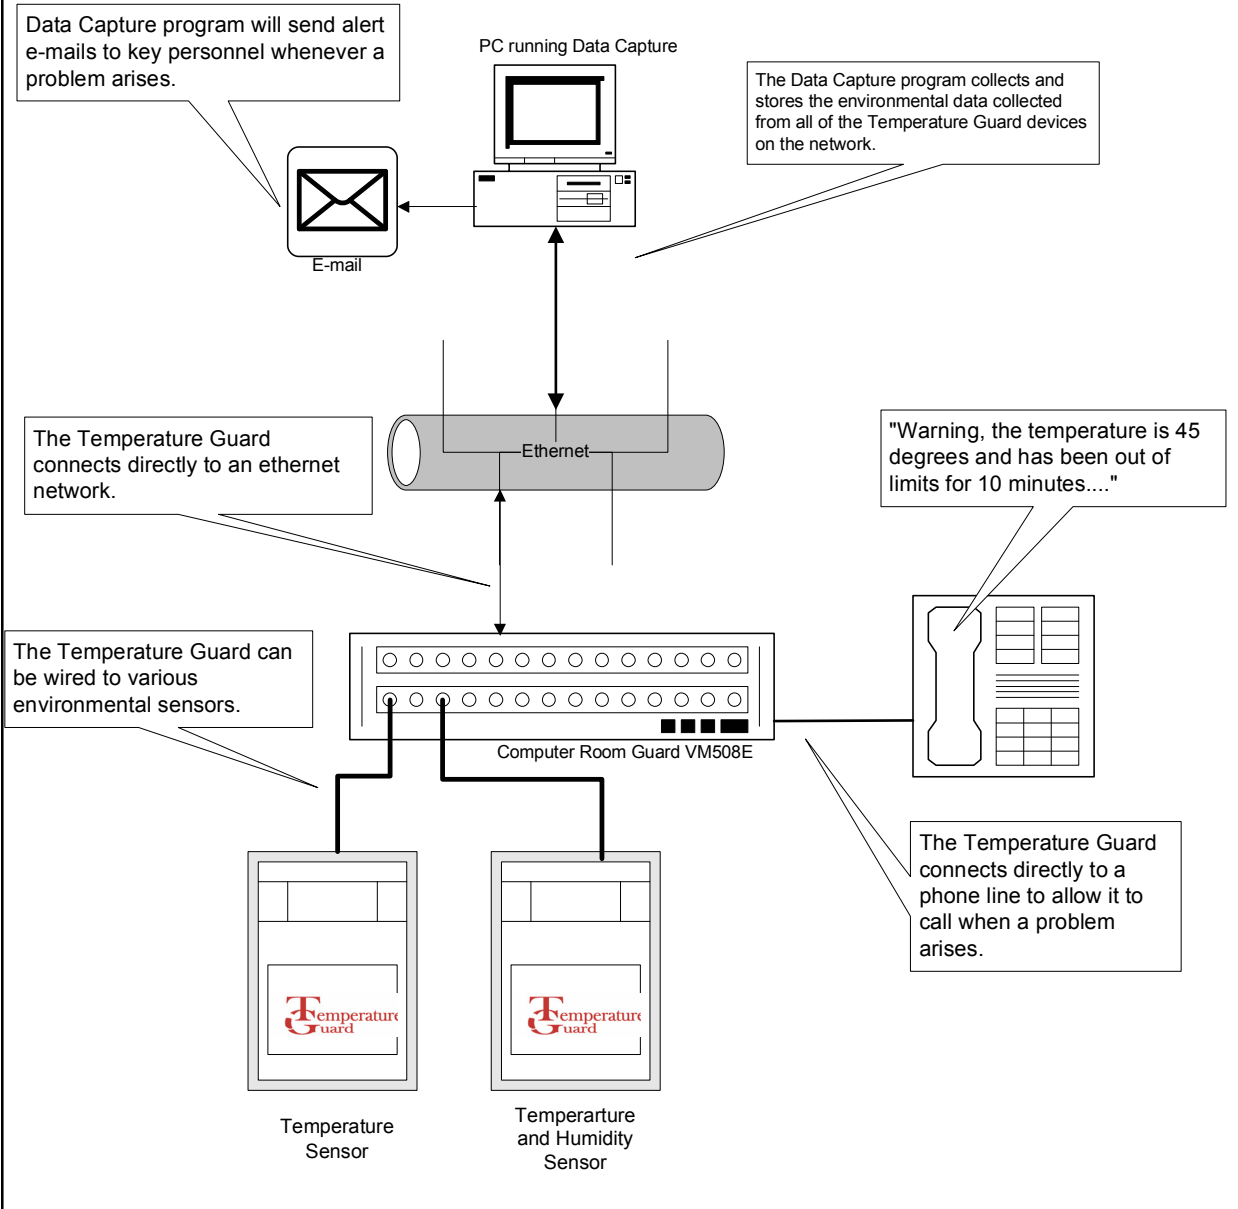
Data Capture program will send alert e-mails to key personnel whenever a problem arises.

PC running Data Capture

The Data Capture program collects and stores the environmental data collected from all of the Temperature Guard devices on the network.

E-mail

Ethernet

The Temperature Guard connects directly to an ethernet network.

"Warning, the temperature is 45 degrees and has been out of limits for 10 minutes...."

The Temperature Guard can be wired to various environmental sensors.

Computer Room Guard VM508E

The Temperature Guard connects directly to a phone line to allow it to call when a problem arises.

Temperature Guard

Temperature Guard

Temperature Sensor

Temperarture and Humidity Sensor